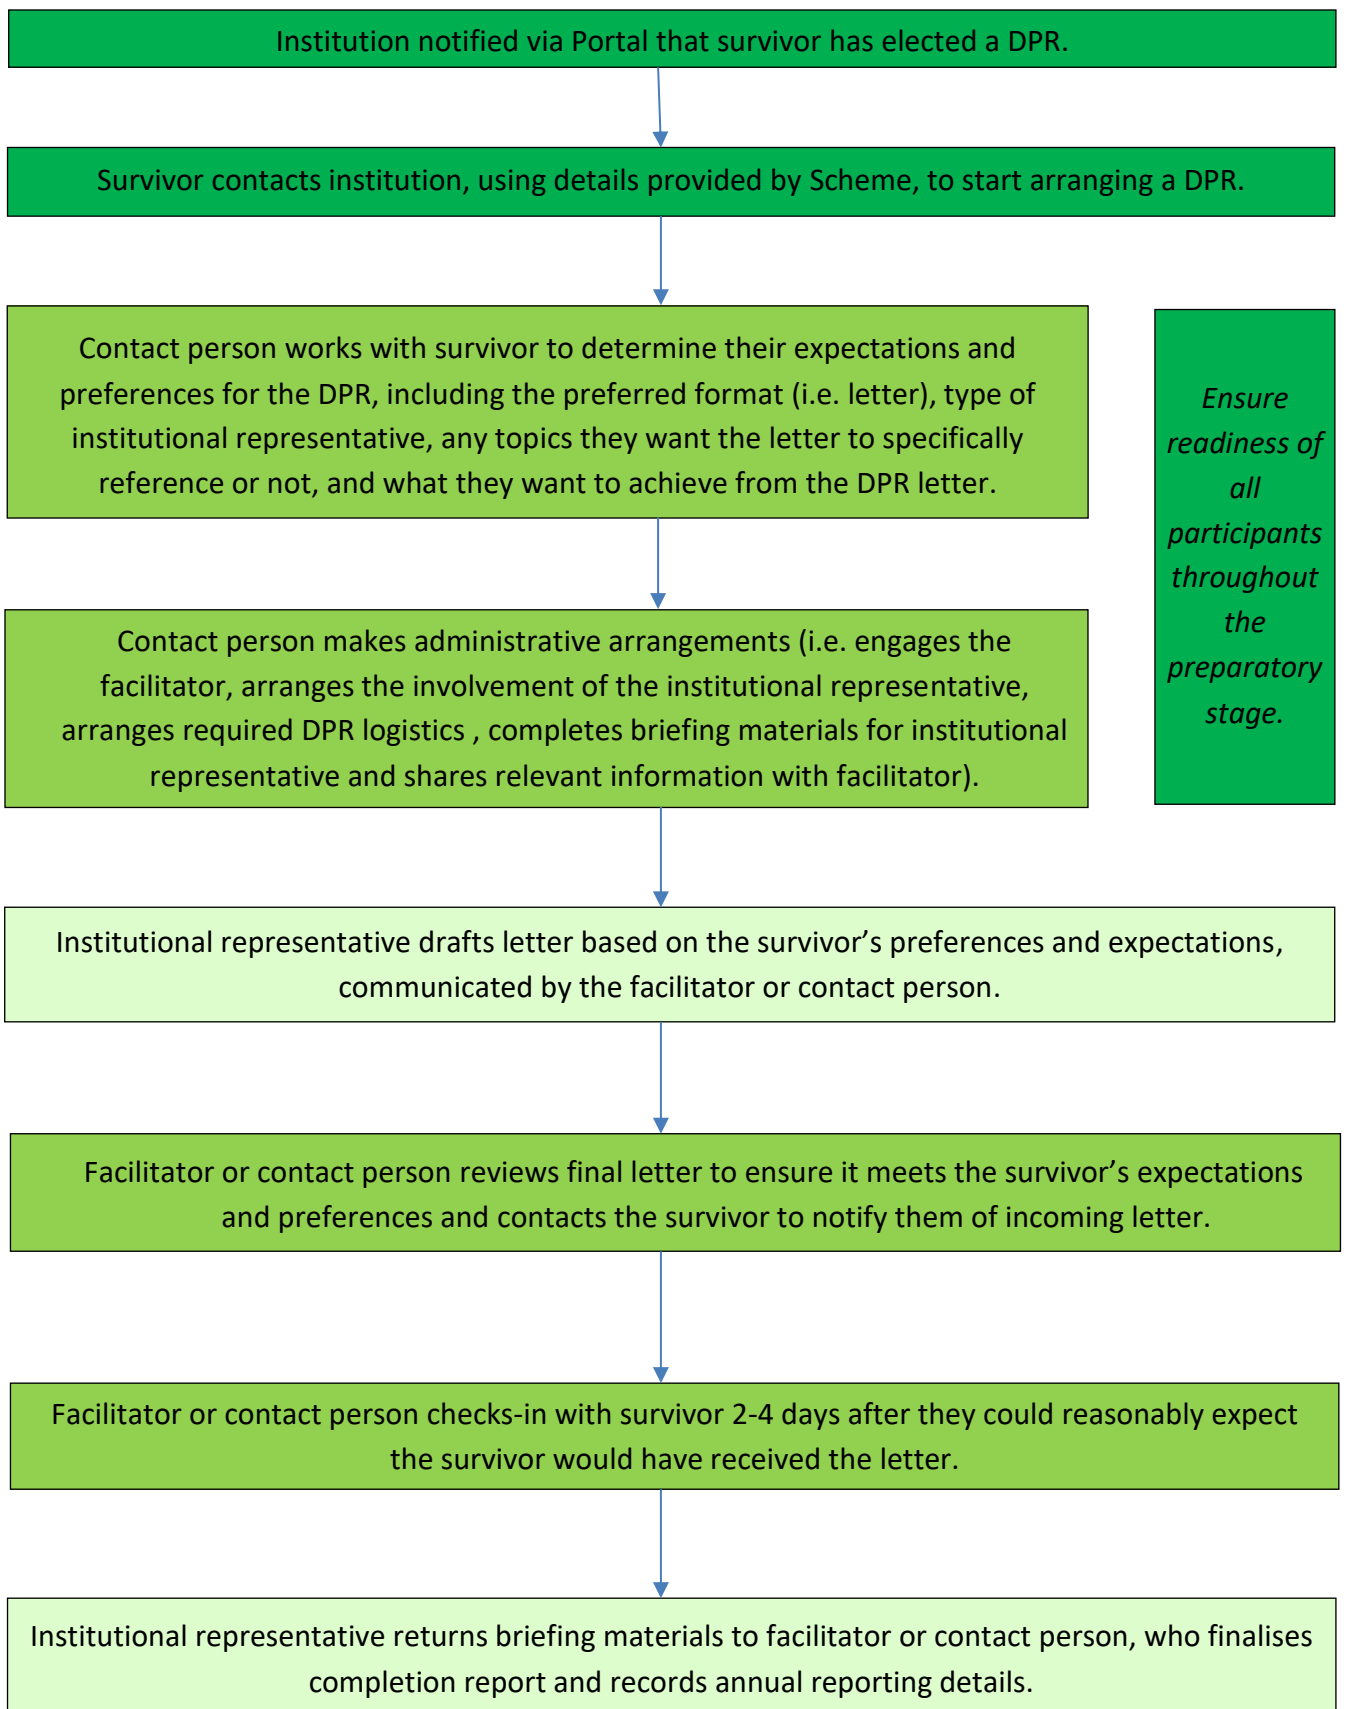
Institution notified via Portal that survivor has elected a DPR.

Survivor contacts institution, using details provided by Scheme, to start arranging a DPR.

Contact person works with survivor to determine their expectations and preferences for the DPR, including the preferred format (i.e. letter), type of institutional representative, any topics they want the letter to specifically reference or not, and what they want to achieve from the DPR letter.

Ensure readiness of all participants throughout the preparatory stage.

Contact person makes administrative arrangements (i.e. engages the facilitator, arranges the involvement of the institutional representative, arranges required DPR logistics , completes briefing materials for institutional representative and shares relevant information with facilitator).

Institutional representative drafts letter based on the survivor's preferences and expectations, communicated by the facilitator or contact person.

Facilitator or contact person reviews final letter to ensure it meets the survivor's expectations and preferences and contacts the survivor to notify them of incoming letter.

Facilitator or contact person checks-in with survivor 2-4 days after they could reasonably expect the survivor would have received the letter.

Institutional representative returns briefing materials to facilitator or contact person, who finalises completion report and records annual reporting details.